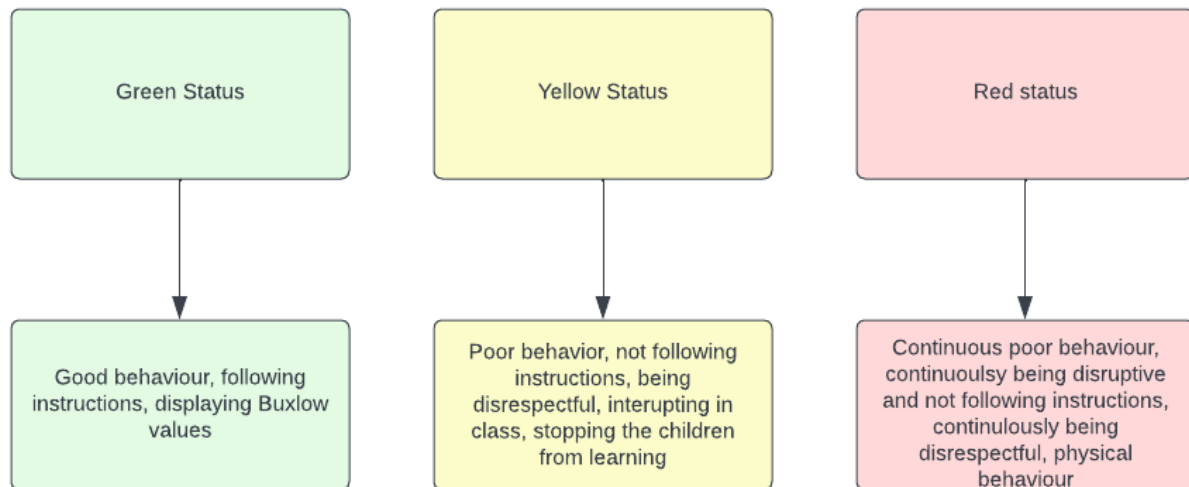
Green Status

Good behaviour, following instructions, displaying Buxlow values

Yellow Status

Poor behavior, not following instructions, being disrespectful, interupting in class, stopping the children from learning

Red status

Continuous poor behaviour, continuoulsy being disruptive and not following instructions, continulously being disrespectful, physical behaviour